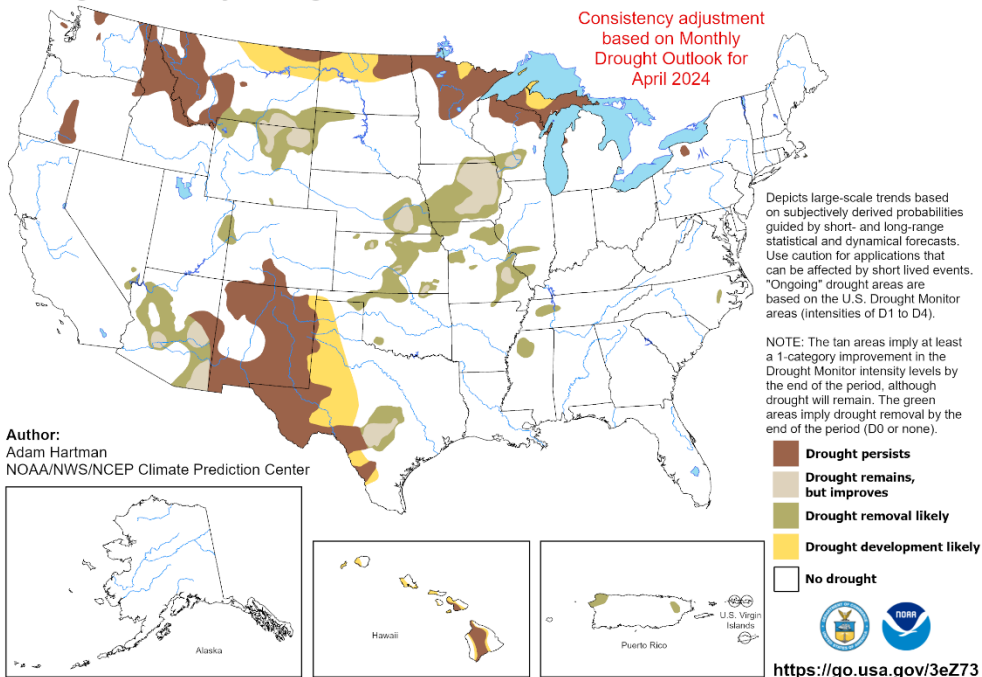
Consistency adjustment based on Monthly Drought Outlook for April 2024

Depicts large-scale trends based on subjectively derived probabilities guided by short- and long-range statistical and dynamical forecasts. Use caution for applications that can be affected by short lived events. "Ongoing" drought areas are based on the U.S. Drought Monitor areas (intensities of D1 to D4).

NOTE: The tan areas imply at least a 1-category improvement in the Drought Monitor intensity levels by the end of the period, although drought will remain. The green areas imply drought removal by the end of the period (D0 or none).

Drought persists
Drought remains, but improves
Drought removal likely
Drought development likely
No drought

Author:
Adam Hartman
NOAA/NWS/NCEP Climate Prediction Center

Alaska

Hawaii

Puerto Rico

U.S. Virgin Islands

NOAA

https://go.usa.gov/3eZ73